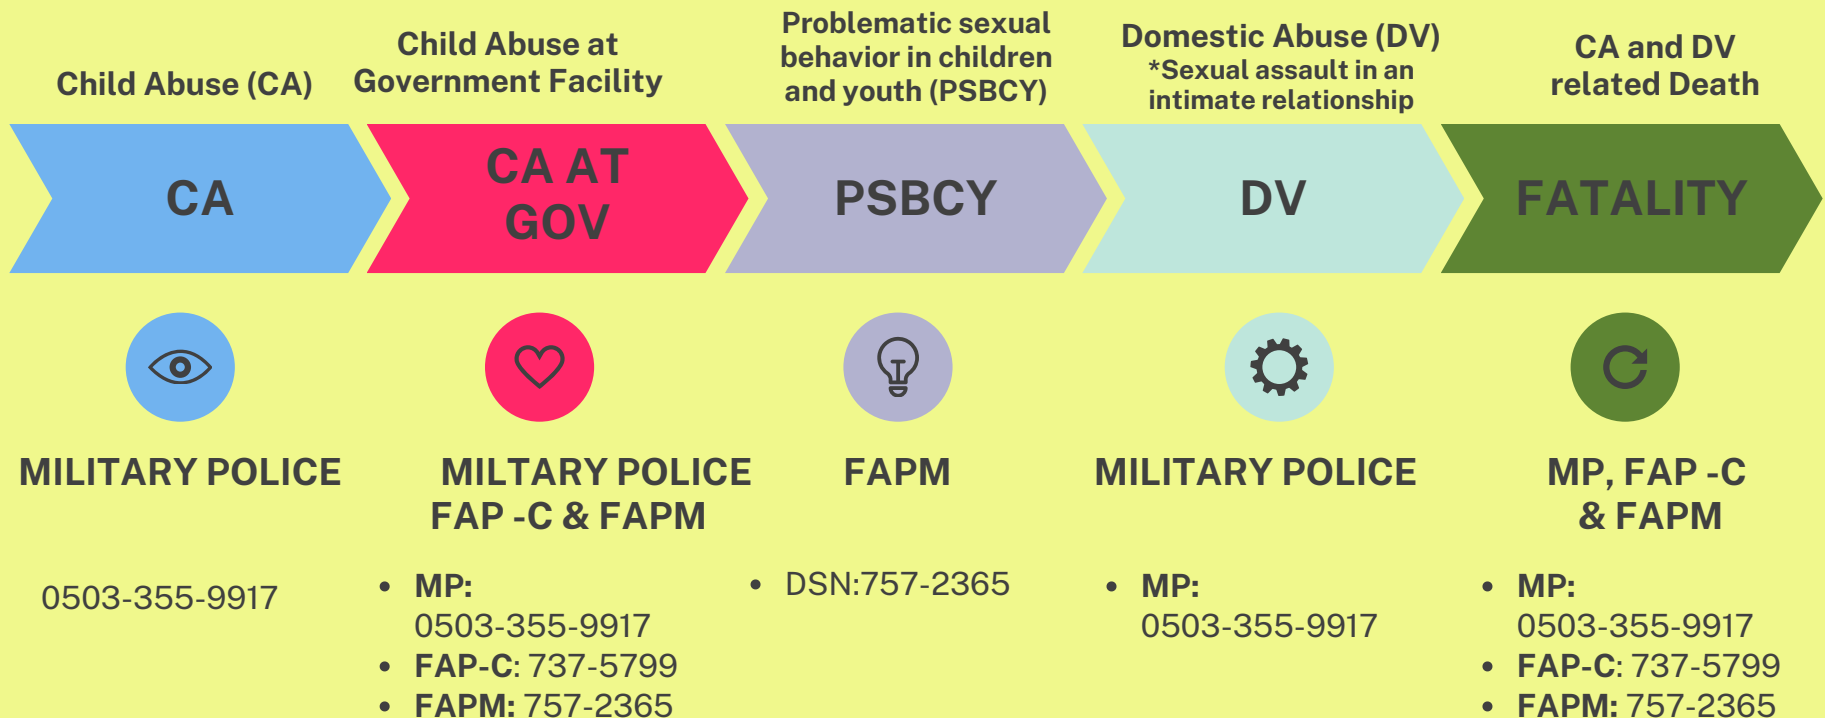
Child Abuse (CA)

CA

MILITARY POLICE

0503-355-9917

Child Abuse at Government Facility

CA AT GOV

MILTARY POLICE FAP -C & FAPM

- MP: 0503-355-9917
- FAP-C: 737-5799
- FAPM: 757-2365

Problematic sexual behavior in children and youth (PSBCY)

PSBCY

FAPM

- DSN:757-2365

Domestic Abuse (DV)
*Sexual assault in an intimate relationship

DV

MILITARY POLICE

- MP: 0503-355-9917

CA and DV related Death

FATALITY

MP, FAP -C & FAPM

- MP: 0503-355-9917
- FAP-C: 737-5799
- FAPM: 757-2365